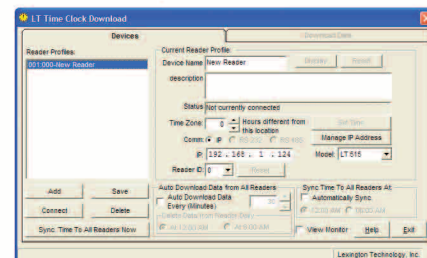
LT Time Clock Download

Devices

Download Data

Reader Profiles:

001:000-New Reader

Current Reader Profile

Device Name New Reader

Display

Reset

description

Status Not currently connected

Time Zone: 0 Hours different from this location

Set Time

Comm: IP RS-232 RS-485

Manage IP Address

IP: 192 . 168 . 1 . 124

Model: LT 515

Reader ID: 0

Reset

Add

Save

Connect

Delete

Sync. Time To All Readers Now

Auto Download Data from All Readers

Auto Download Data Every (Minutes)

30

Delete Data from Reader Daily

At 12:00 AM

At 6:00 AM

Sync Time To All Readers At

Automatically Sync

12:00 AM

06:00 AM

View Monitor

Help

Exit

Lexington Technology, Inc.